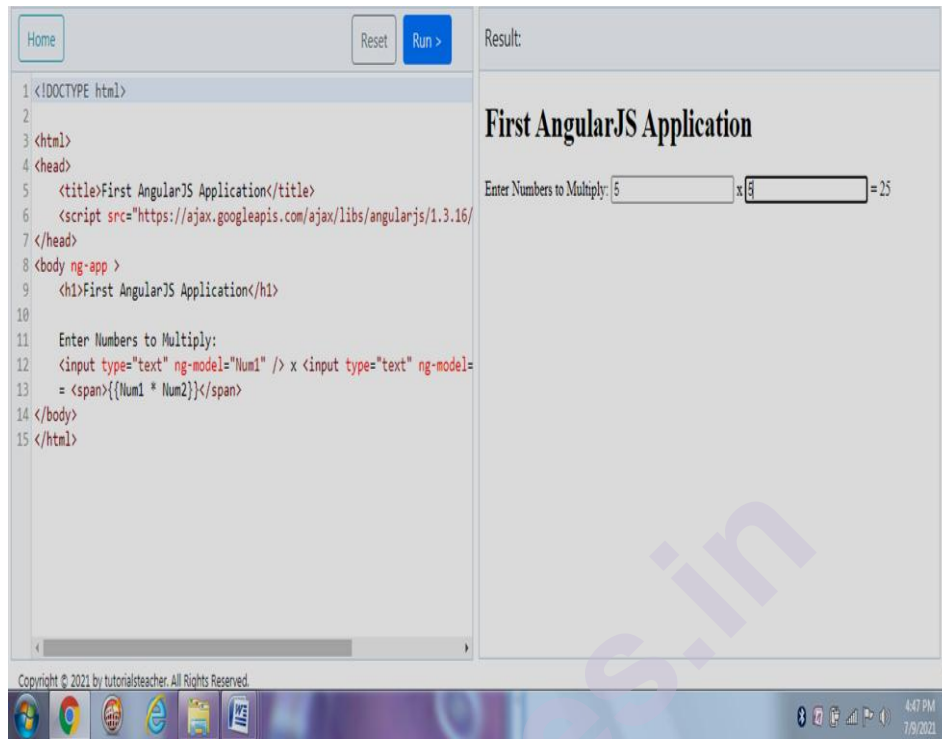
Home

Reset

Run >

1 <!DOCTYPE html>
2
3 <html>
4 <head>
5 <title>First AngularJS Application</title>
6 <script src="https://ajax.googleapis.com/ajax/libs/angularjs/1.3.16/
7 </head>
8 <body ng-app >
9 <h1>First AngularJS Application</h1>
10
11 Enter Numbers to Multiply:
12 <input type="text" ng-model="Num1" /> x <input type="text" ng-model=
13 = <span>{{Num1 * Num2}}</span>
14 </body>
15 </html>

Result:

First AngularJS Application

Enter Numbers to Multiply: 5 x 5 = 25

Copyright © 2021 by tutorialsteacher. All Rights Reserved.

4:47 PM
7/9/2021